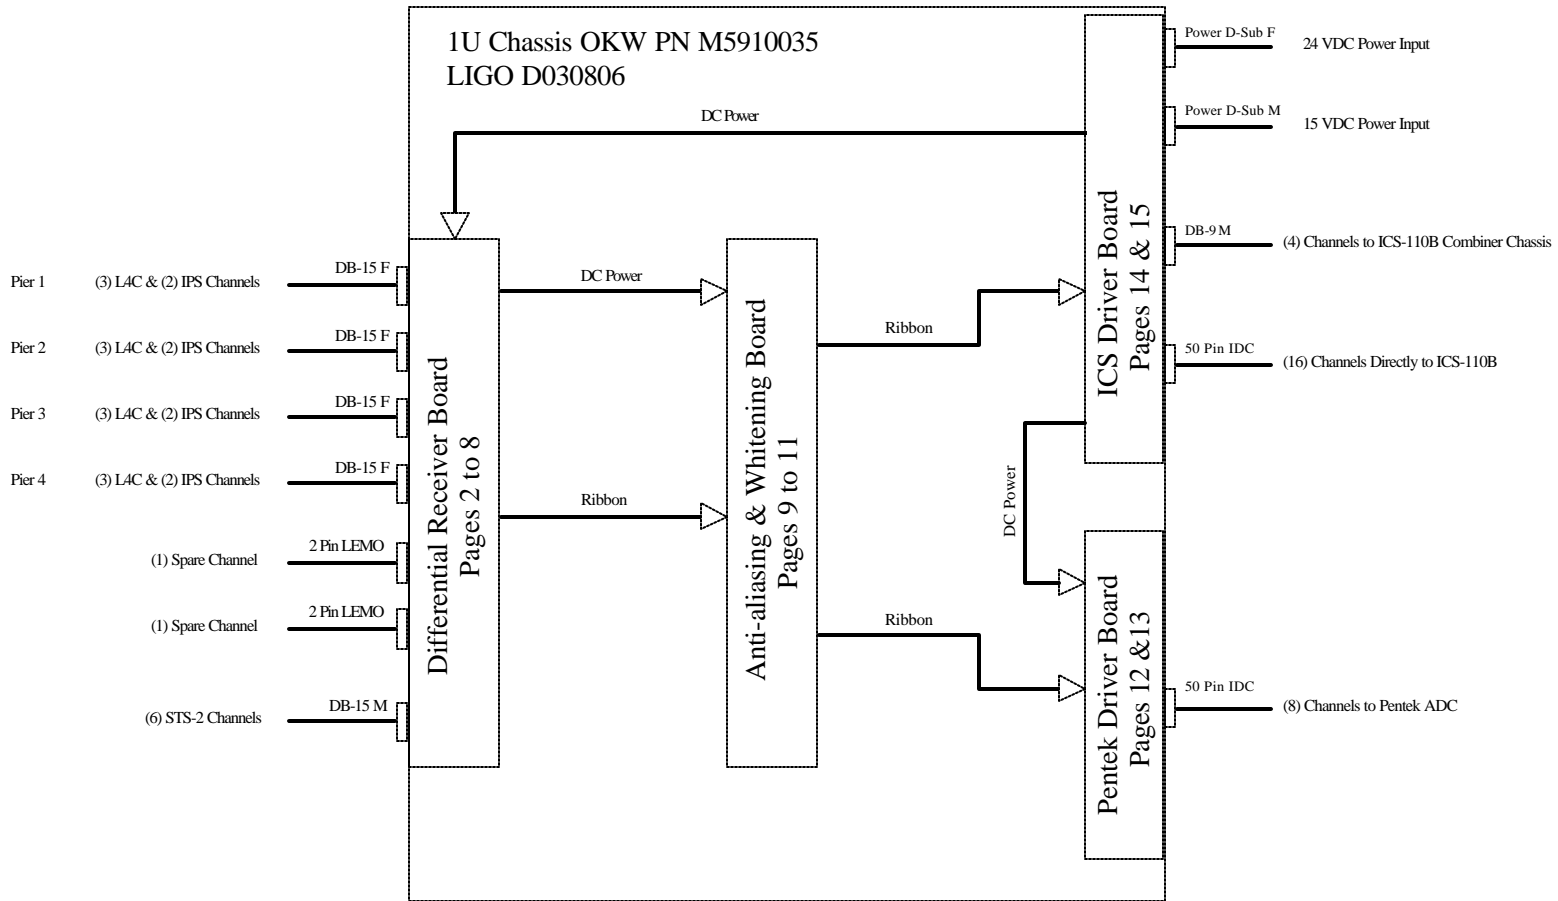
1U Chassis OKW PN M5910035
LIGO D030806

DC Power

Power D-Sub F
24 VDC Power Input

Power D-Sub M
15 VDC Power Input

DB-9 M
(4) Channels to ICS-110B Combiner Chassis

50 Pin IDC
(16) Channels Directly to ICS-110B

ICS Driver Board
Pages 14 & 15

Pier 1
(3) L4C & (2) IPS Channels
DB-15 F

Pier 2
(3) L4C & (2) IPS Channels
DB-15 F

Pier 3
(3) L4C & (2) IPS Channels
DB-15 F

Pier 4
(3) L4C & (2) IPS Channels
DB-15 F

(1) Spare Channel
2 Pin LEMO

(1) Spare Channel
2 Pin LEMO

(6) STS-2 Channels
DB-15 M

Differential Receiver Board
Pages 2 to 8

DC Power

Ribbon

Anti-aliasing & Whitening Board
Pages 9 to 11

Ribbon

Ribbon

DC Power

Pentek Driver Board
Pages 12 &13

50 Pin IDC
(8) Channels to Pentek ADC